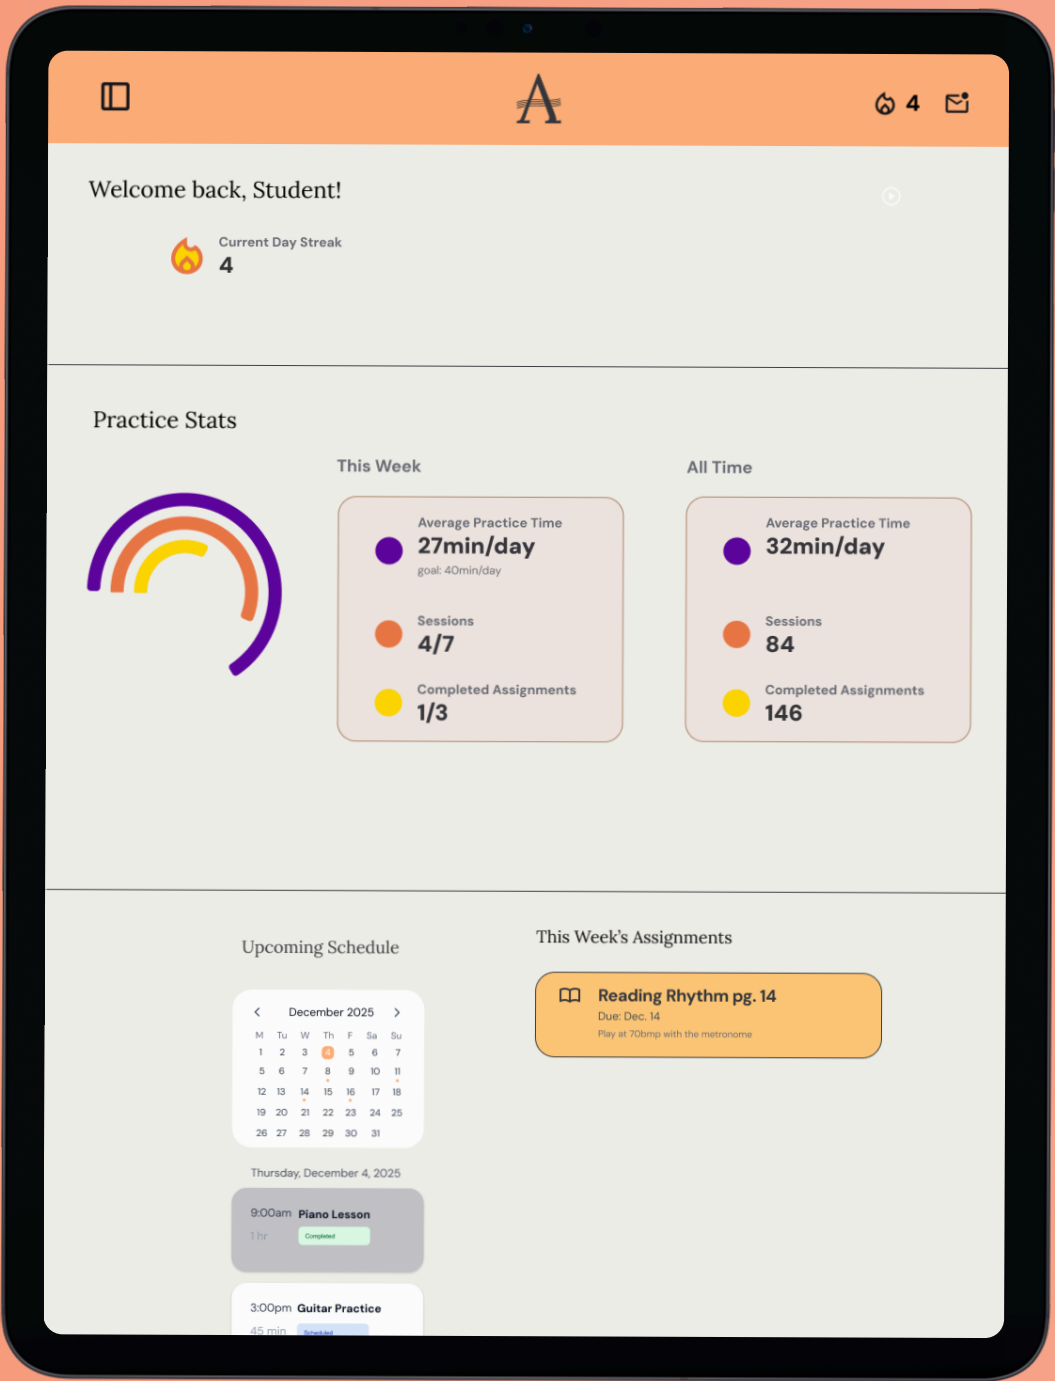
A

4

Welcome back, Student!

Current Day Streak
4

Practice Stats

This Week

Average Practice Time
27min/day
goal: 40min/day

Sessions
4/7

Completed Assignments
1/3

All Time

Average Practice Time
32min/day

Sessions
84

Completed Assignments
146

Upcoming Schedule

December 2025

| M | Tu | W | Th | F | Sa | Su |
|---|---|---|---|---|---|---|
| 1 | 2 | 3 | 4 | 5 | 6 | 7 |
| 8 | 9 | 10 | 11 | 12 | 13 | 14 |
| 15 | 16 | 17 | 18 | 19 | 20 | 21 |
| 22 | 23 | 24 | 25 | 26 | 27 | 28 |
| 29 | 30 | 31 | | | | |

Thursday, December 4, 2025

9:00am Piano Lesson
1 hr
Completed

3:00pm Guitar Practice
45 min
Scheduled

This Week's Assignments

Reading Rhythm pg. 14
Due: Dec. 14
Play at 70bmp with the metronome